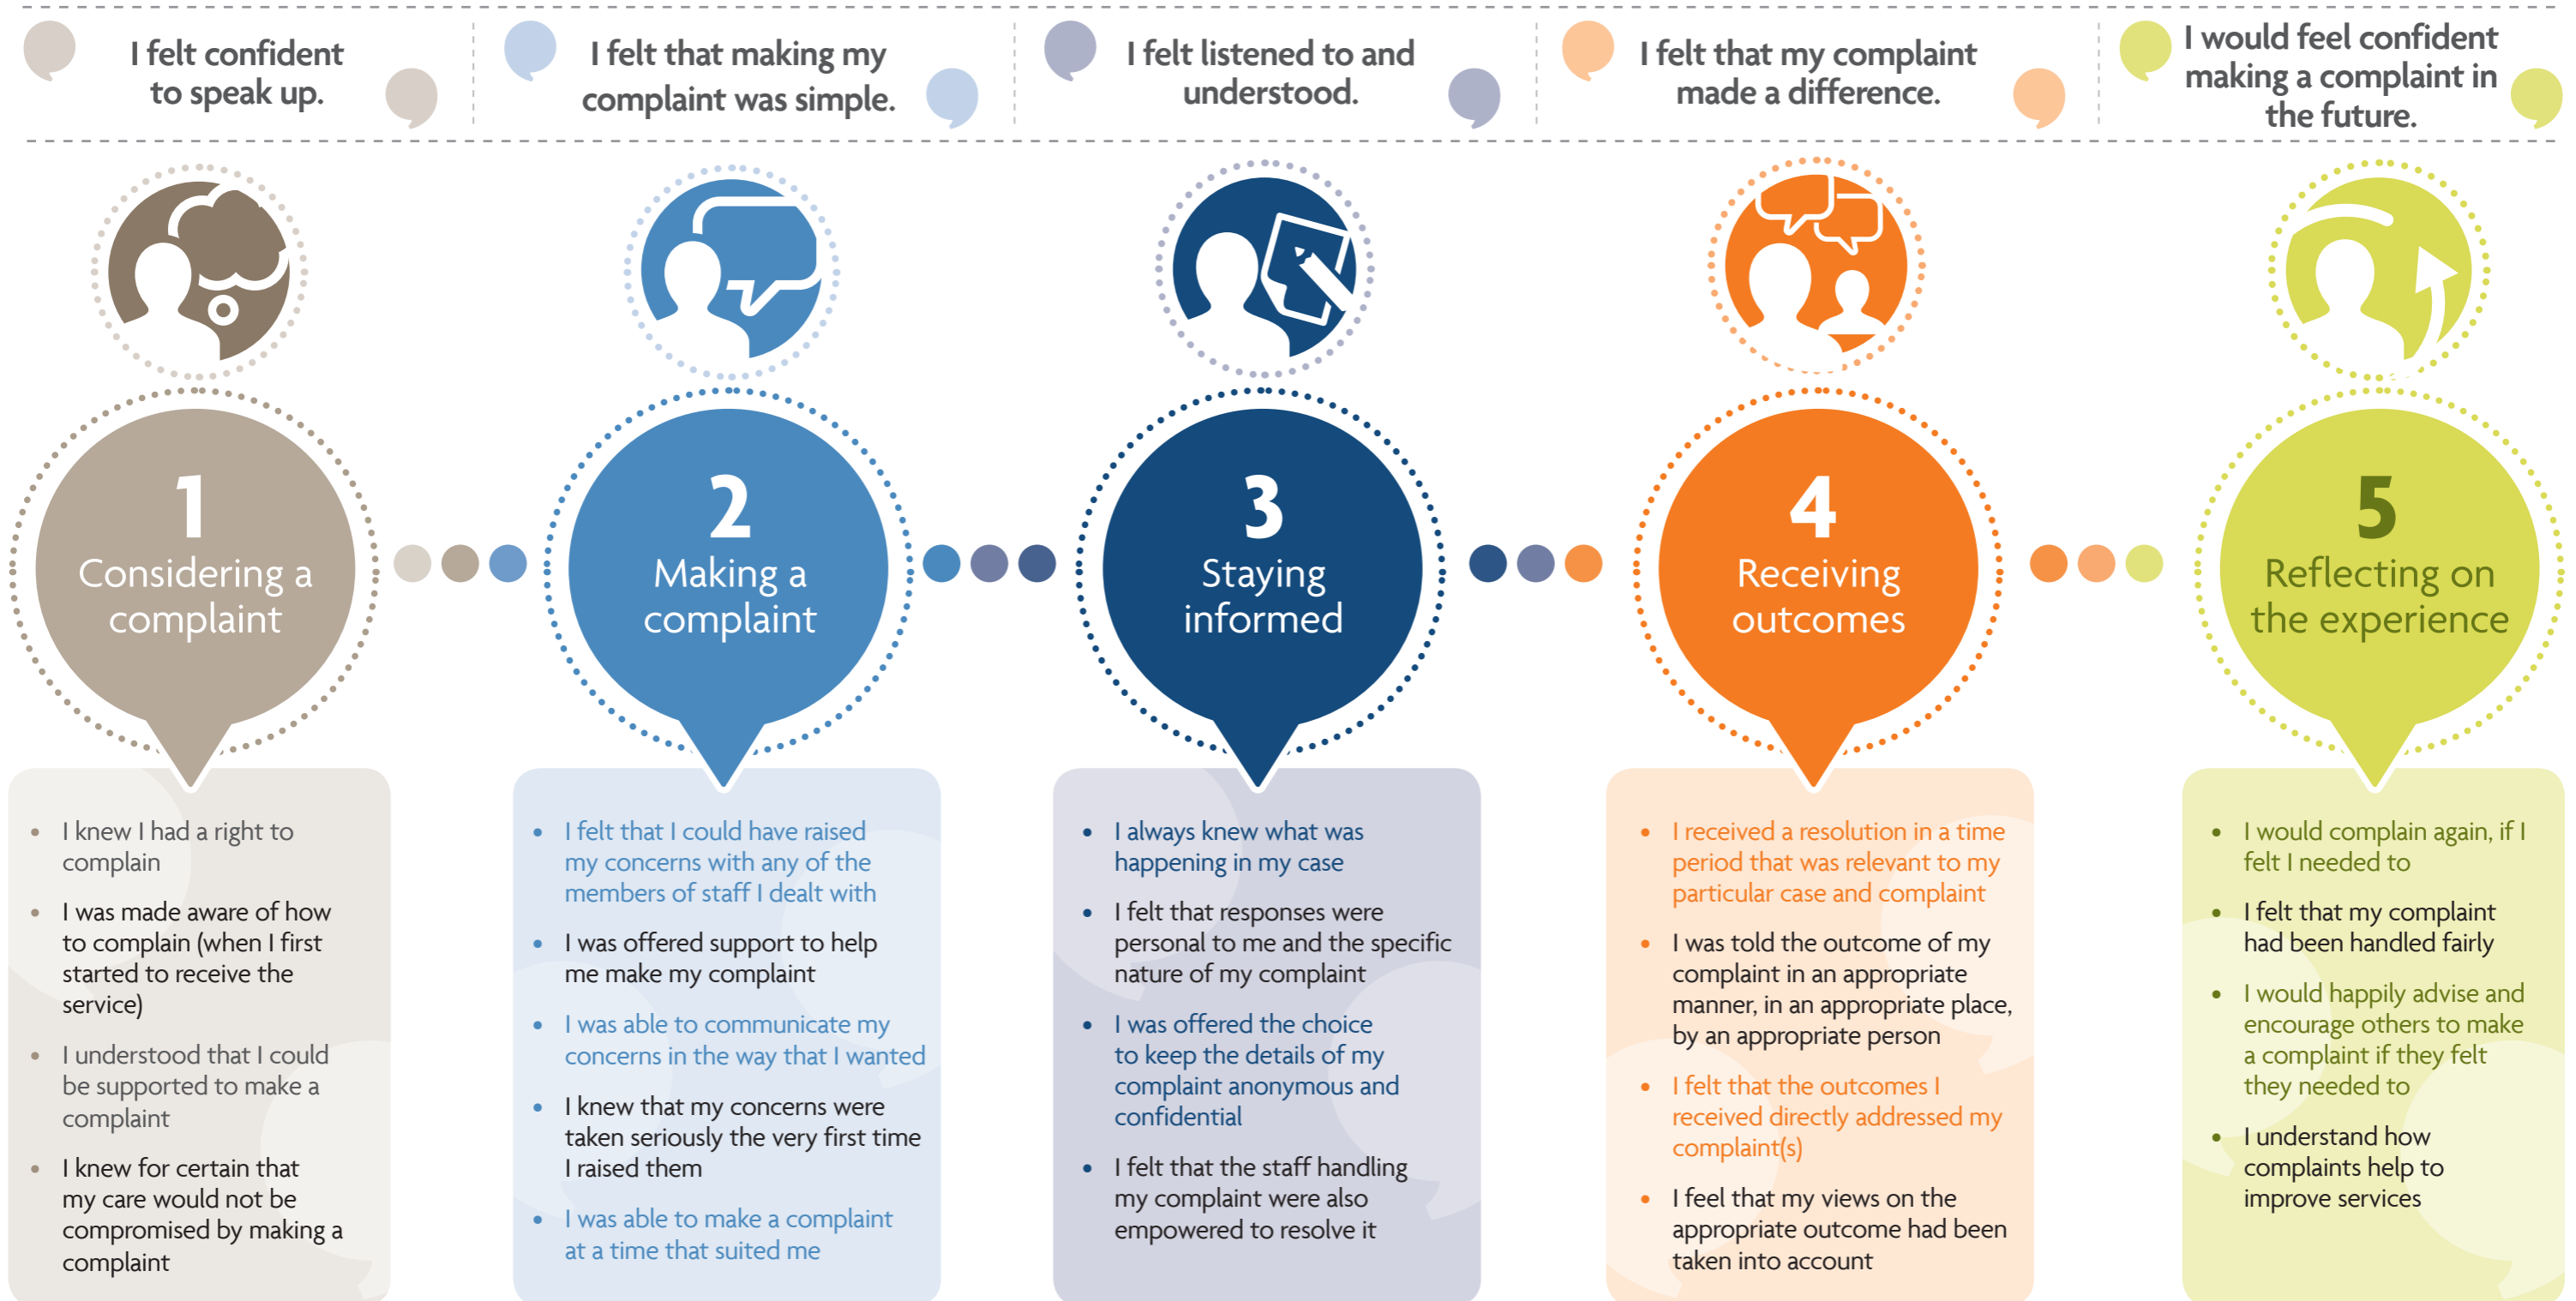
I felt confident to speak up.

I felt that making my complaint was simple.

I felt listened to and understood.

I felt that my complaint made a difference.

I would feel confident making a complaint in the future.

1
Considering a complaint

2
Making a complaint

3
Staying informed

4
Receiving outcomes

5
Reflecting on the experience

- I knew I had a right to complain
- I was made aware of how to complain (when I first started to receive the service)
- I understood that I could be supported to make a complaint
- I knew for certain that my care would not be compromised by making a complaint

- I felt that I could have raised my concerns with any of the members of staff I dealt with
- I was offered support to help me make my complaint
- I was able to communicate my concerns in the way that I wanted
- I knew that my concerns were taken seriously the very first time I raised them
- I was able to make a complaint at a time that suited me

- I always knew what was happening in my case
- I felt that responses were personal to me and the specific nature of my complaint
- I was offered the choice to keep the details of my complaint anonymous and confidential
- I felt that the staff handling my complaint were also empowered to resolve it

- I received a resolution in a time period that was relevant to my particular case and complaint
- I was told the outcome of my complaint in an appropriate manner, in an appropriate place, by an appropriate person
- I felt that the outcomes I received directly addressed my complaint(s)
- I feel that my views on the appropriate outcome had been taken into account

- I would complain again, if I felt I needed to
- I felt that my complaint had been handled fairly
- I would happily advise and encourage others to make a complaint if they felt they needed to
- I understand how complaints help to improve services